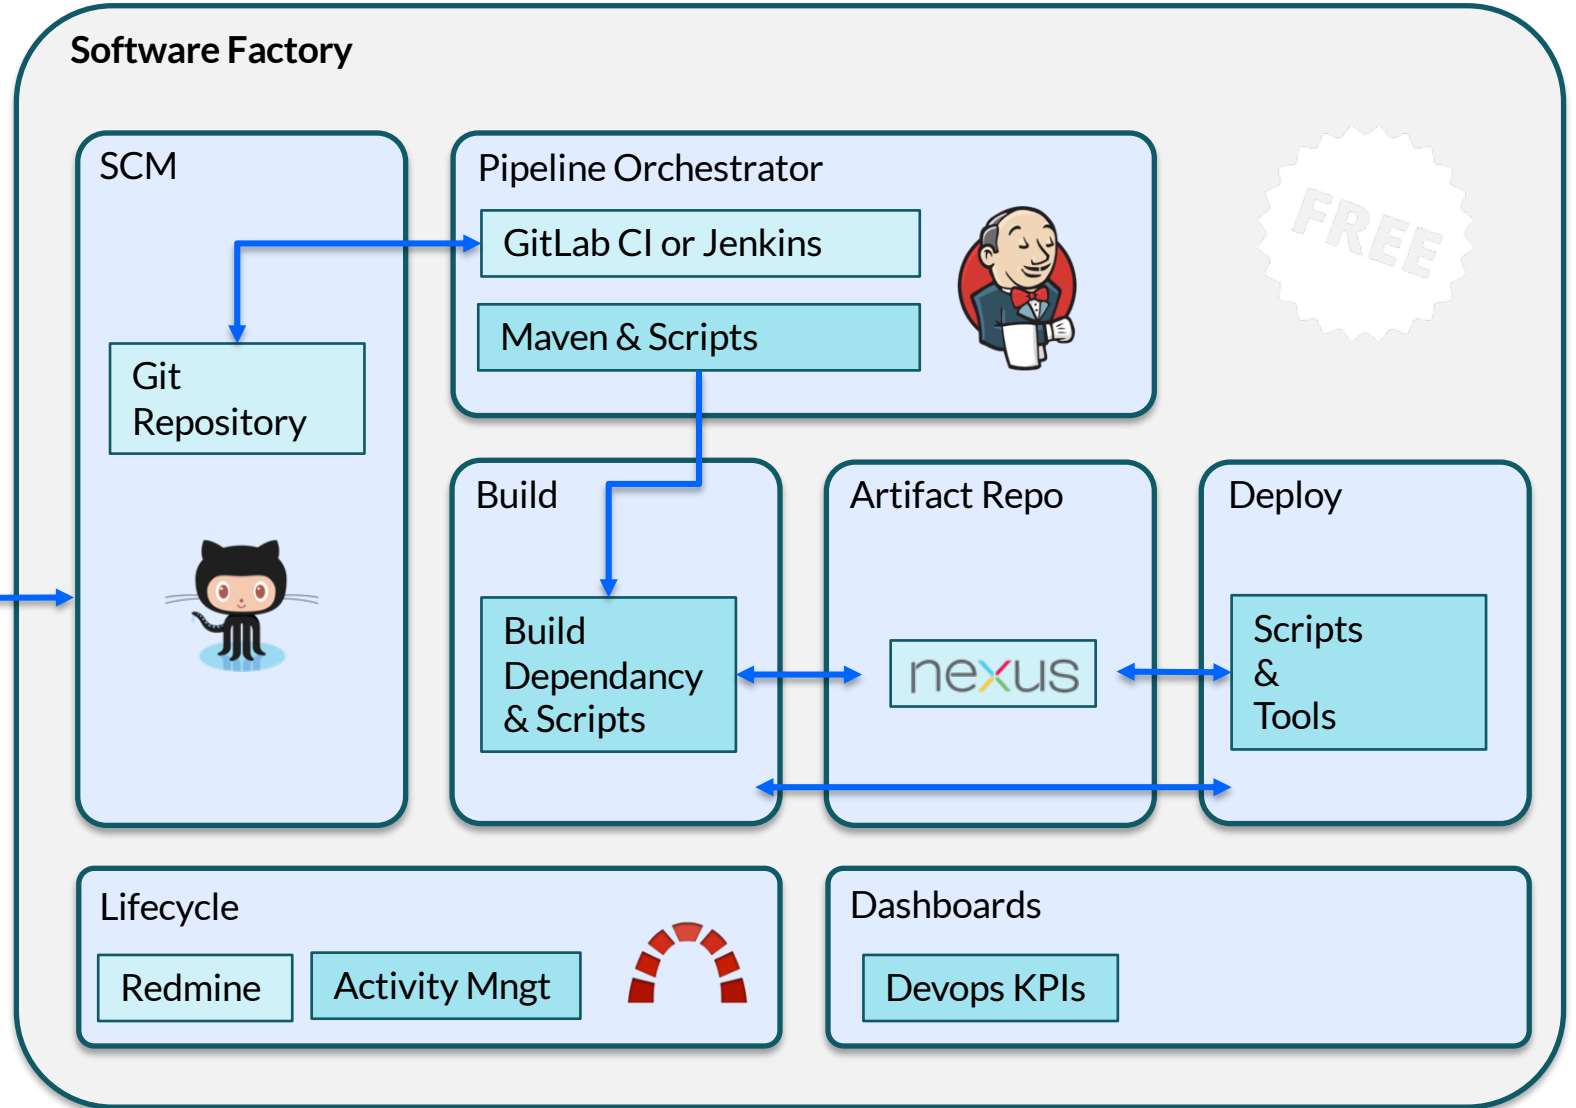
Software Factory

SCM

Git Repository

Pipeline Orchestrator

GitLab CI or Jenkins

Maven & Scripts

FREE

Build

Build Dependancy & Scripts

Artifact Repo

nexus

Deploy

Scripts & Tools

Lifecycle

Redmine

Activity Mngt

Dashboards

Devops KPIs